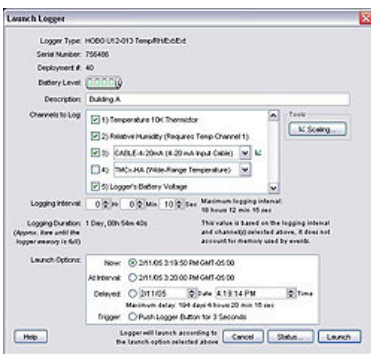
Launch Logger

Logger Type: HOBO U12-013 Temp/RH/Ext/Ext
Serial Number: 756486
Deployment #: 40
Battery Level:
Description: Building A
Channels to Log:
1) Temperature 10K Thermistor
2) Relative Humidity (Requires Temp Channel 1)
3): CABLE-4-20mA (4-20 mA Input Cable)
4): TMCx-HA (Wide-Range Temperature)
5) Logger's Battery Voltage
Tools
Scaling...
Logging Interval: 0 Hr 0 Min 10 Sec Maximum logging interval: 18 hours 12 min 15 sec
Logging Duration: 1 Day, 00h 54m 40s (Approx. time until the logger memory is full)
This value is based on the logging interval and channel(s) selected above, it does not account for memory used by events.
Launch Options:
Now: 2/11/05 3:19:50 PM GMT-05:00
At Interval: 2/11/05 3:20:00 PM GMT-05:00
Delayed: Date 2/11/05 Time 4:19:14 PM
Maximum delay: 194 days 4 hours 20 min 15 sec
Trigger: Push Logger Button for 3 Seconds
Help
Logger will launch according to the launch option selected above
Cancel
Status...
Launch